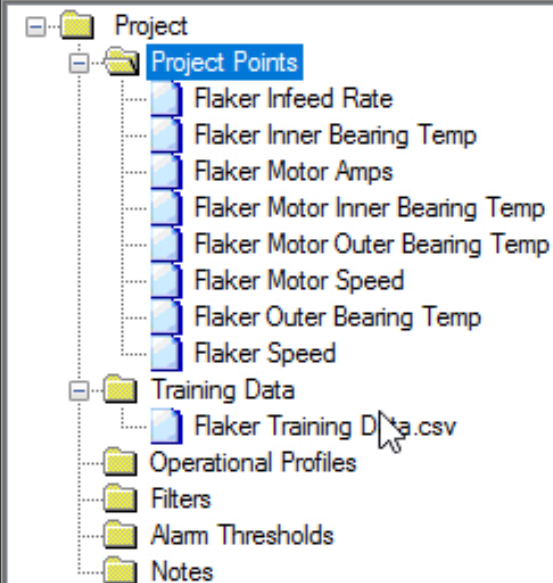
Project
Project Points
Flaker Infeed Rate
Flaker Inner Bearing Temp
Flaker Motor Amps
Flaker Motor Inner Bearing Temp
Flaker Motor Outer Bearing Temp
Flaker Motor Speed
Flaker Outer Bearing Temp
Flaker Speed
Training Data
Flaker Training Data.csv
Operational Profiles
Filters
Alarm Thresholds
Notes